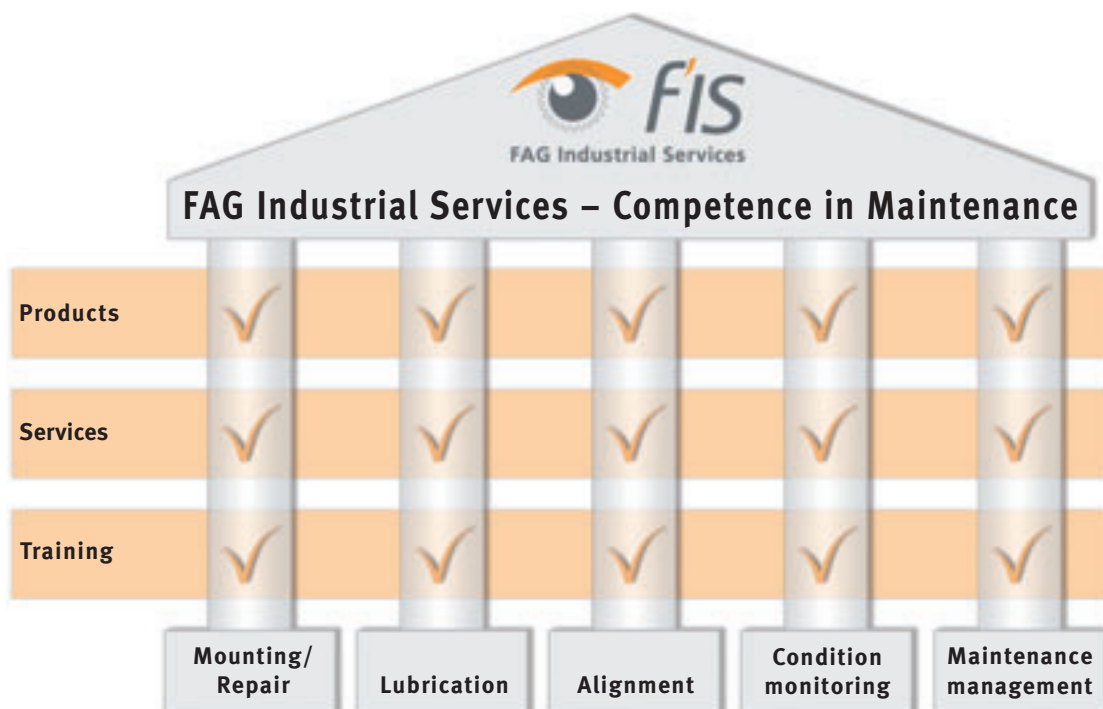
F'IS
FAG Industrial Services

FAG Industrial Services – Competence in Maintenance

| | Mounting/ Repair | Lubrication | Alignment | Condition monitoring | Maintenance management |
|---|---|---|---|---|---|
| Products | √ | √ | √ | √ | √ |
| Services | √ | √ | √ | √ | √ |
| Training | √ | √ | √ | √ | √ |